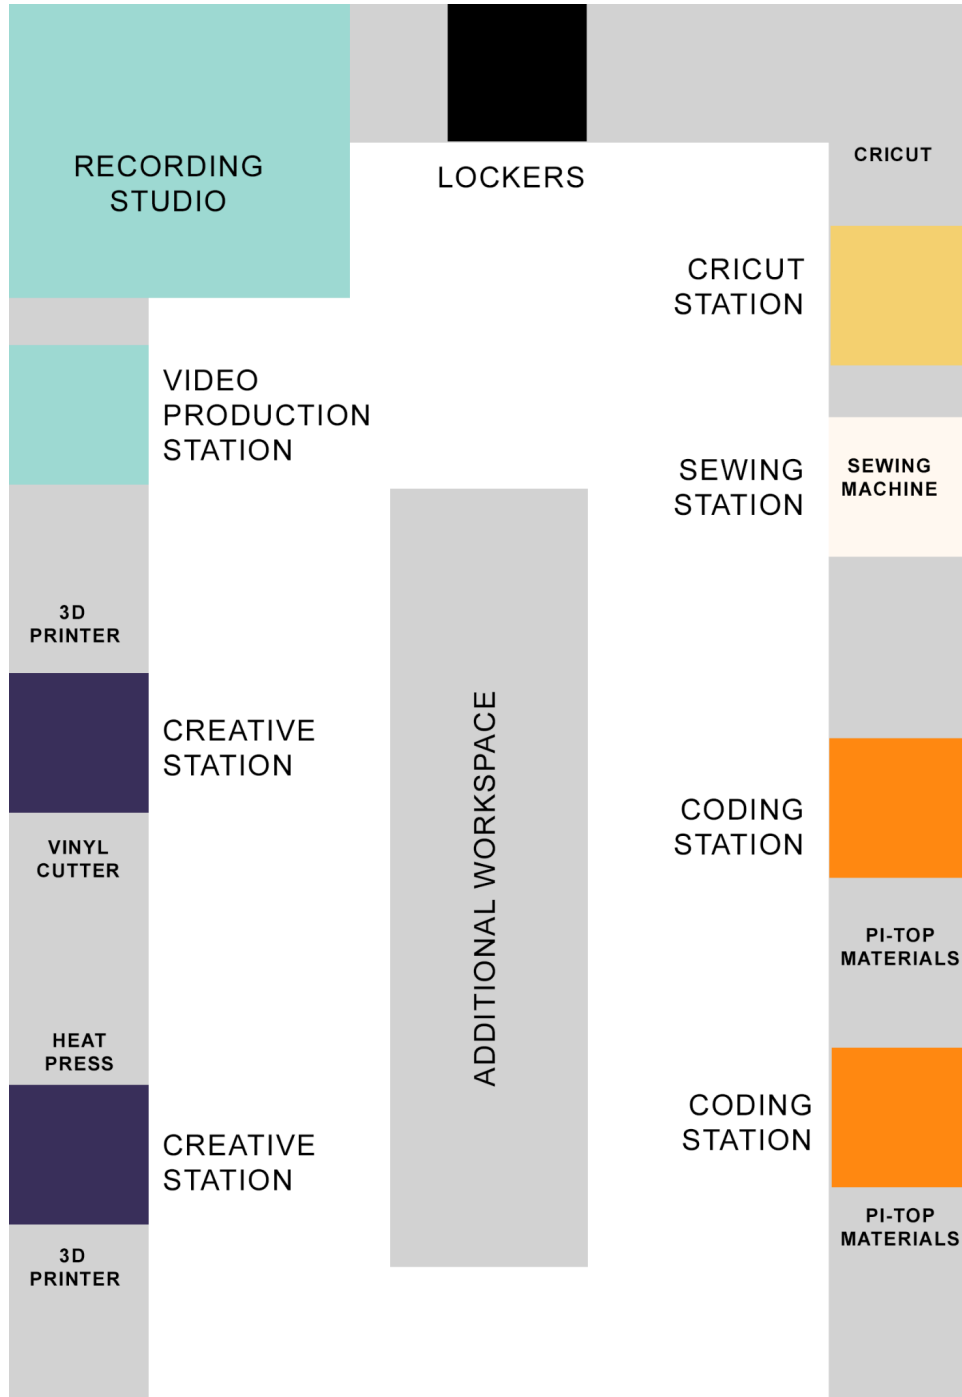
RECORDING STUDIO

LOCKERS

CRICUT

CRICUT STATION

VIDEO PRODUCTION STATION

SEWING STATION

SEWING MACHINE

3D PRINTER

ADDITIONAL WORKSPACE

CREATIVE STATION

CODING STATION

VINYL CUTTER

PI-TOP MATERIALS

HEAT PRESS

CODING STATION

CREATIVE STATION

3D PRINTER

PI-TOP MATERIALS